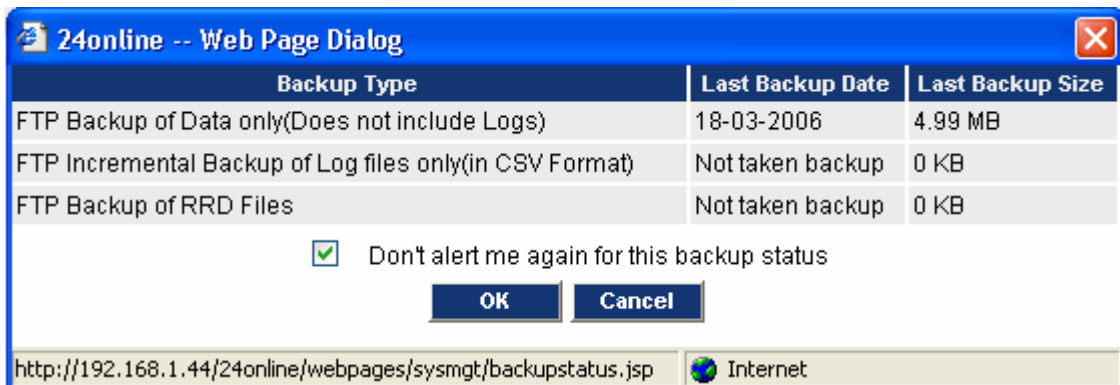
24online -- Web Page Dialog

| Backup Type | Last Backup Date | Last Backup Size |
|---|---|---|
| FTP Backup of Data only(Does not include Logs) | 18-03-2006 | 4.99 MB |
| FTP Incremental Backup of Log files only(in CSV Format) | Not taken backup | 0 KB |
| FTP Backup of RRD Files | Not taken backup | 0 KB |

Don't alert me again for this backup status

OK Cancel

http://192.168.1.44/24online/webpages/sysmgt/backupstatus.jsp

Internet